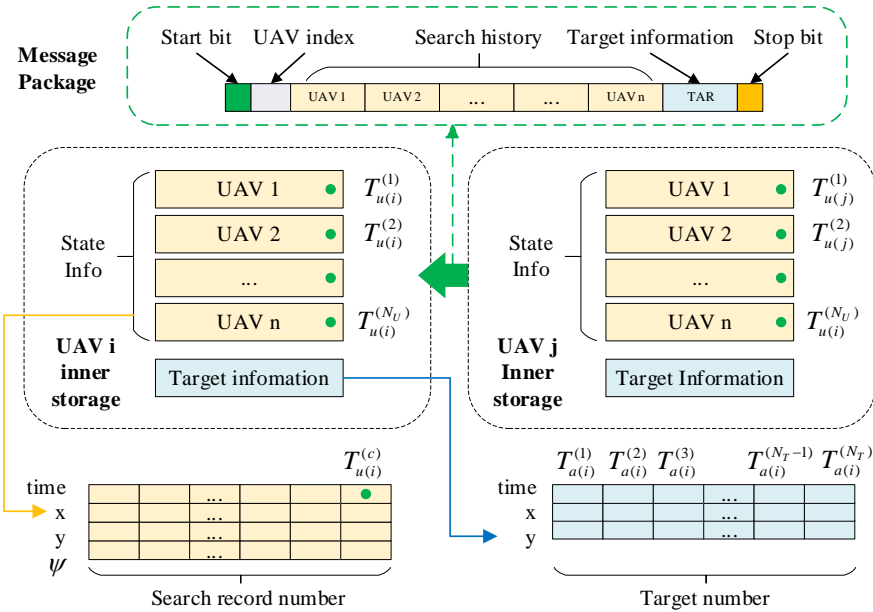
Message Package

Start bit
UAV index
Search history
Target information
Stop bit

| UAV 1 | UAV 2 | ... | ... | UAV n | TAR |
|---|---|---|---|---|---|

State Info

UAV 1 $T_{u(i)}^{(1)}$
UAV 2 $T_{u(i)}^{(2)}$
...
UAV n $T_{u(i)}^{(N_U)}$

UAV i inner storage

Target infomation

State Info

UAV 1 $T_{u(j)}^{(1)}$
UAV 2 $T_{u(j)}^{(2)}$
...
UAV n $T_{u(i)}^{(N_U)}$

UAV j Inner storage

Target Information

$T_{u(i)}^{(c)}$

time
x
y
$\psi$

| | | ... | | | |
|---|---|---|---|---|---|
| | | ... | | | |
| | | ... | | | |
| | | ... | | | |

Search record number

$T_{a(i)}^{(1)}$ $T_{a(i)}^{(2)}$ $T_{a(i)}^{(3)}$ $T_{a(i)}^{(N_T-1)}$ $T_{a(i)}^{(N_T)}$

time
x
y

| | | | ... | | |
|---|---|---|---|---|---|
| | | | ... | | |
| | | | ... | | |

Target number